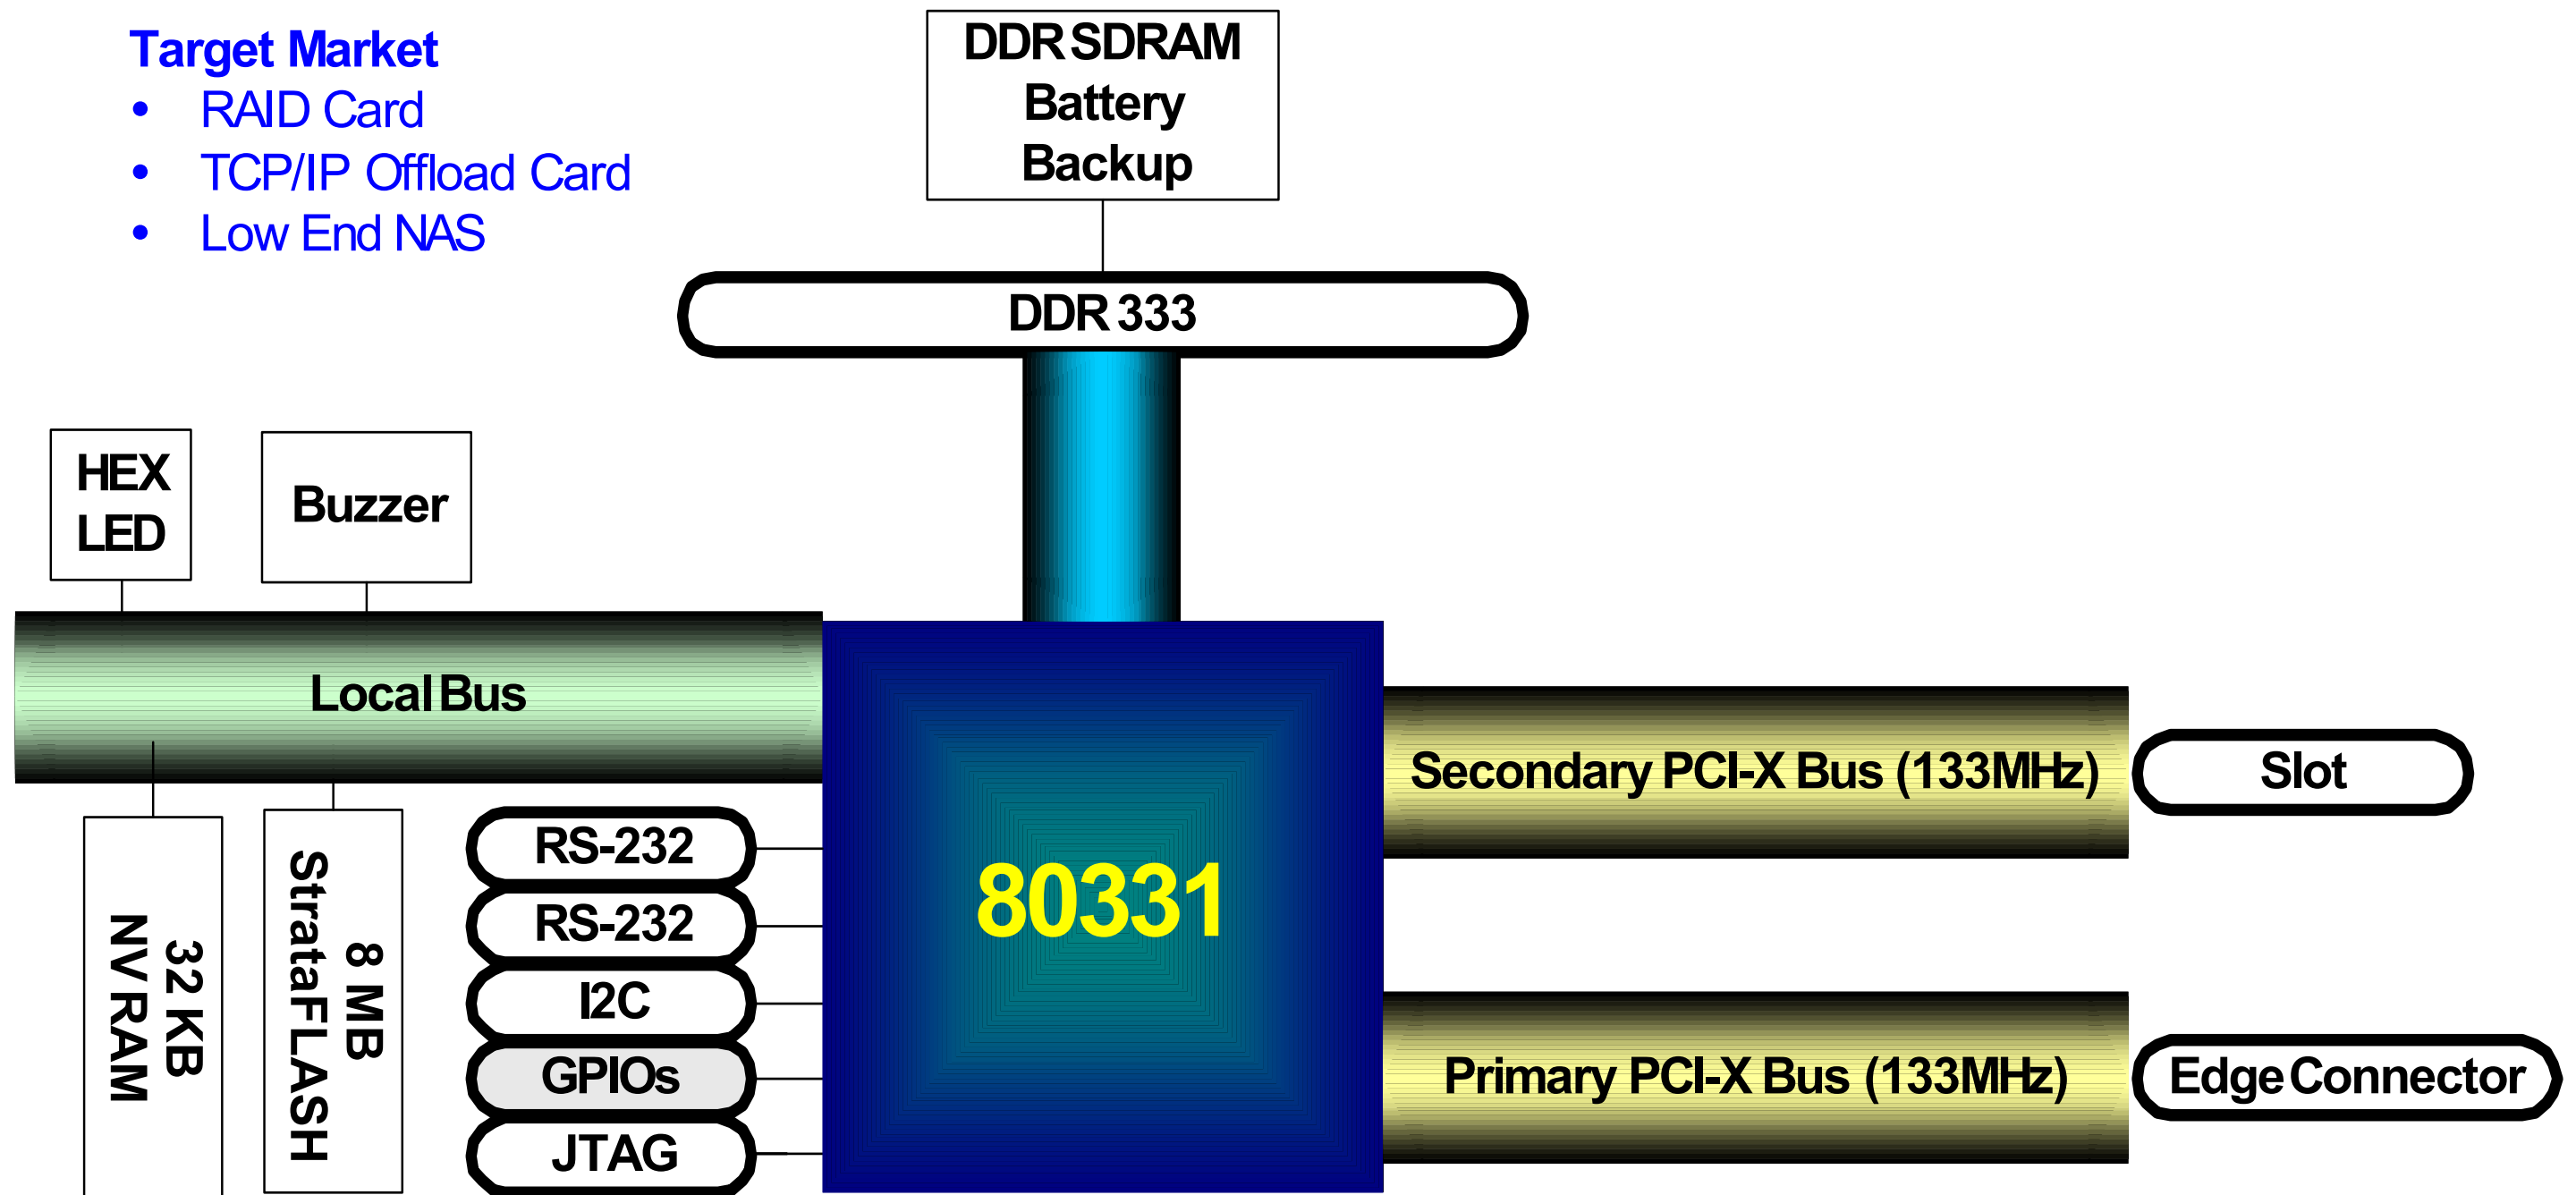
Target Market
• RAID Card
• TCP/IP Offload Card
• Low End NAS

DDR SDRAM Battery Backup

DDR 333

HEX LED

Buzzer

Local Bus

80331

Secondary PCI-X Bus (133MHz)

Slot

Primary PCI-X Bus (133MHz)

Edge Connector

32 KB NV RAM

8 MB StrataFLASH

RS-232

RS-232

I2C

GPIOs

JTAG